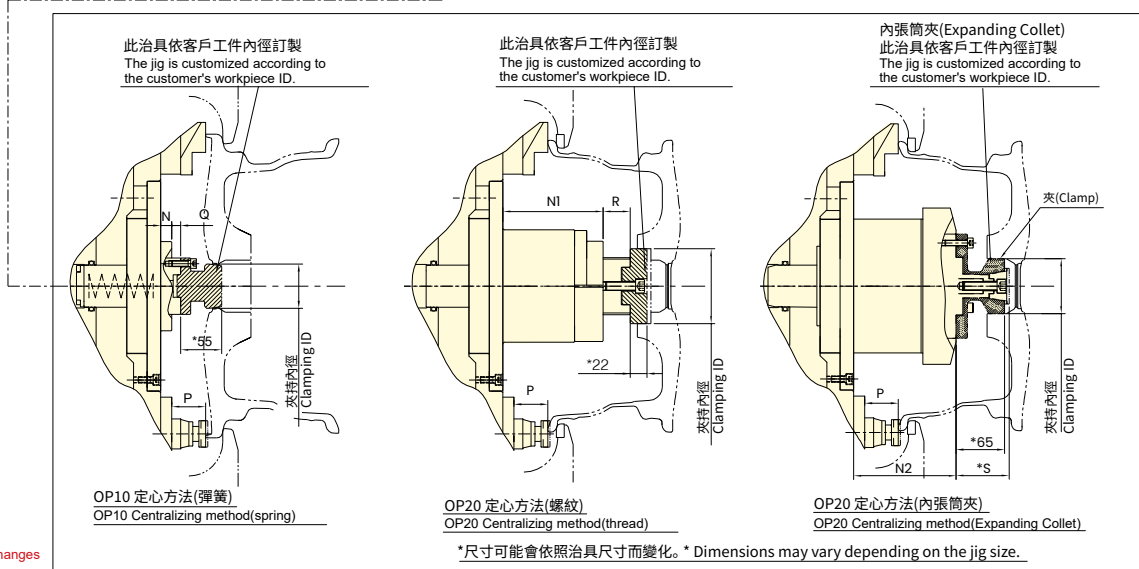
此治具依客戶工件內徑訂製
The jig is customized according to the customer's workpiece ID.

N
Q
*55
P
夾持內徑
Clamping ID

OP10 定心方法(彈簧)
OP10 Centralizing method(spring)

此治具依客戶工件內徑訂製
The jig is customized according to the customer's workpiece ID.

N1
R
*22
P
夾持內徑
Clamping ID

OP20 定心方法(螺紋)
OP20 Centralizing method(thread)

內張筒夾(Expanding Collet)
此治具依客戶工件內徑訂製
The jig is customized according to the customer's workpiece ID.

夾(Clamp)
P
*65
N2
*S
夾持內徑
Clamping ID

OP20 定心方法(內張筒夾)
OP20 Centralizing method(Expanding Collet)

*尺寸可能會依照治具尺寸而變化。* Dimensions may vary depending on the jig size.

hanges